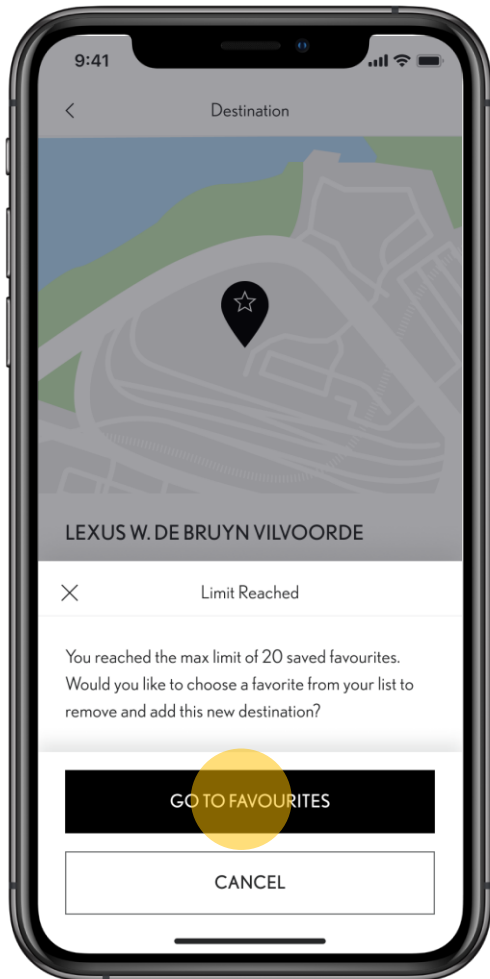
9:41

Destination

LEXUS W. DE BRUYN VILVOORDE

Limit Reached

You reached the max limit of 20 saved favourites. Would you like to choose a favorite from your list to remove and add this new destination?

GO TO FAVOURITES

CANCEL